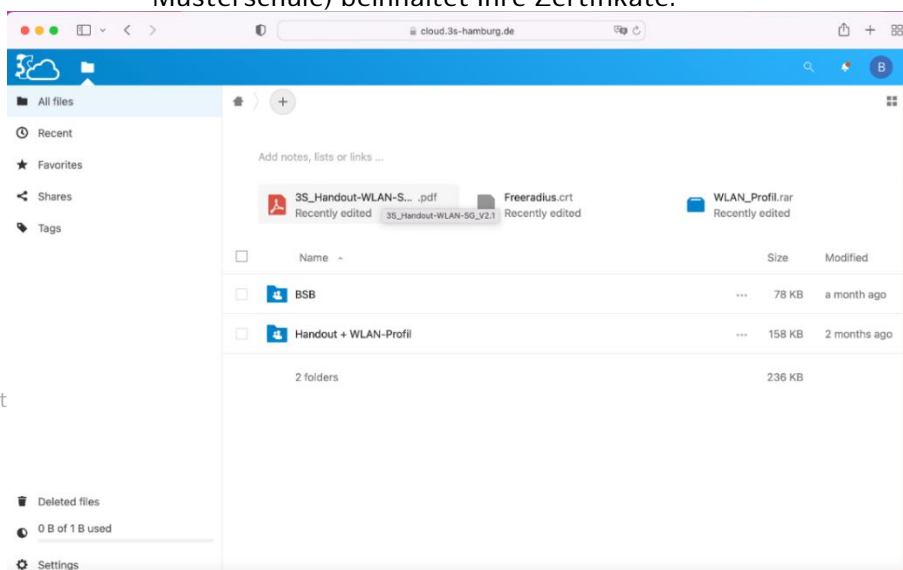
Musterschule) beinhaltet Ihre Zertifikate.

cloud.3s-hamburg.de

B

All files
Recent
Favorites
Shares
Tags

Add notes, lists or links ...

3S_Handout-WLAN-S... .pdf
Recently edited
3S_Handout-WLAN-SG_V2.1

Freeradius.crt
Recently edited

WLAN_Profil.rar
Recently edited

| Name | | Size | Modified |
|---|---|---|---|
| BSB | ... | 78 KB | a month ago |
| Handout + WLAN-Profil | ... | 158 KB | 2 months ago |
| 2 folders | | 236 KB | |

t

Deleted files
0 B of 1 B used
Settings